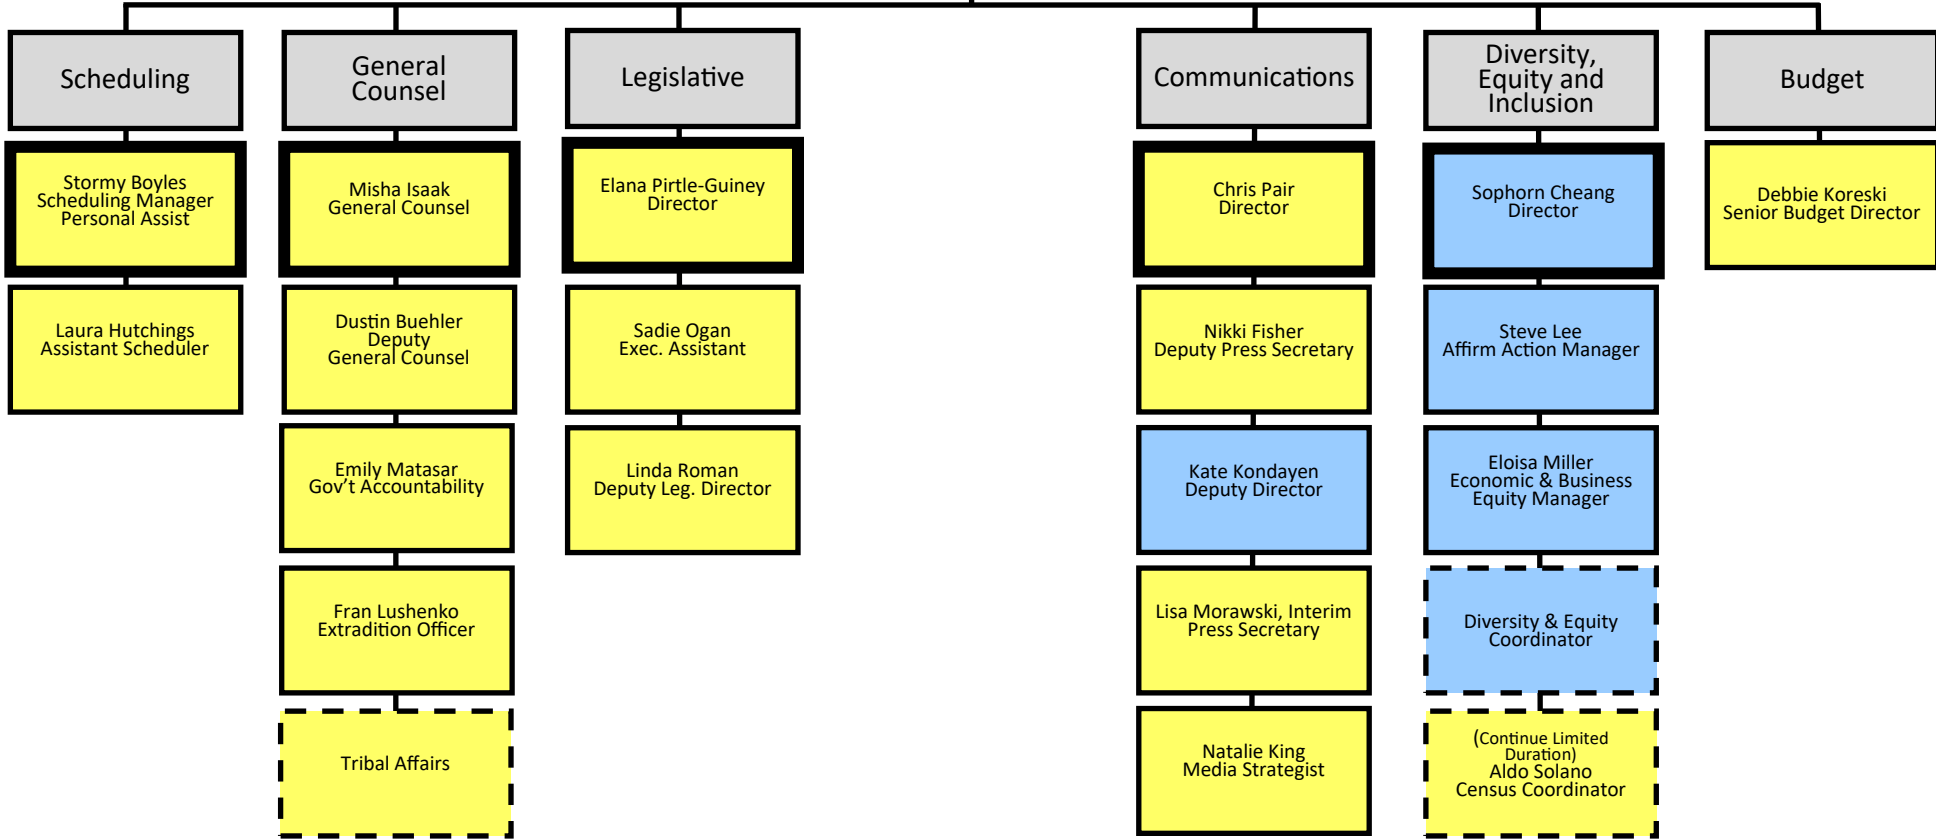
Scheduling

Stormy Boyles
Scheduling Manager
Personal Assist

Laura Hutchings
Assistant Scheduler

General Counsel

Misha Isaak
General Counsel

Dustin Buehler
Deputy
General Counsel

Emily Matasar
Gov't Accountability

Fran Lushenko
Extradition Officer

Tribal Affairs

Legislative

Elana Pirtle-Guiney
Director

Sadie Ogan
Exec. Assistant

Linda Roman
Deputy Leg. Director

Communications

Chris Pair
Director

Nikki Fisher
Deputy Press Secretary

Kate Kondayen
Deputy Director

Lisa Morawski, Interim
Press Secretary

Natalie King
Media Strategist

Diversity, Equity and Inclusion

Sophorn Cheang
Director

Steve Lee
Affirm Action Manager

Eloisa Miller
Economic & Business
Equity Manager

Diversity & Equity
Coordinator

(Continue Limited Duration)
Aldo Solano
Census Coordinator

Budget

Debbie Koreski
Senior Budget Director